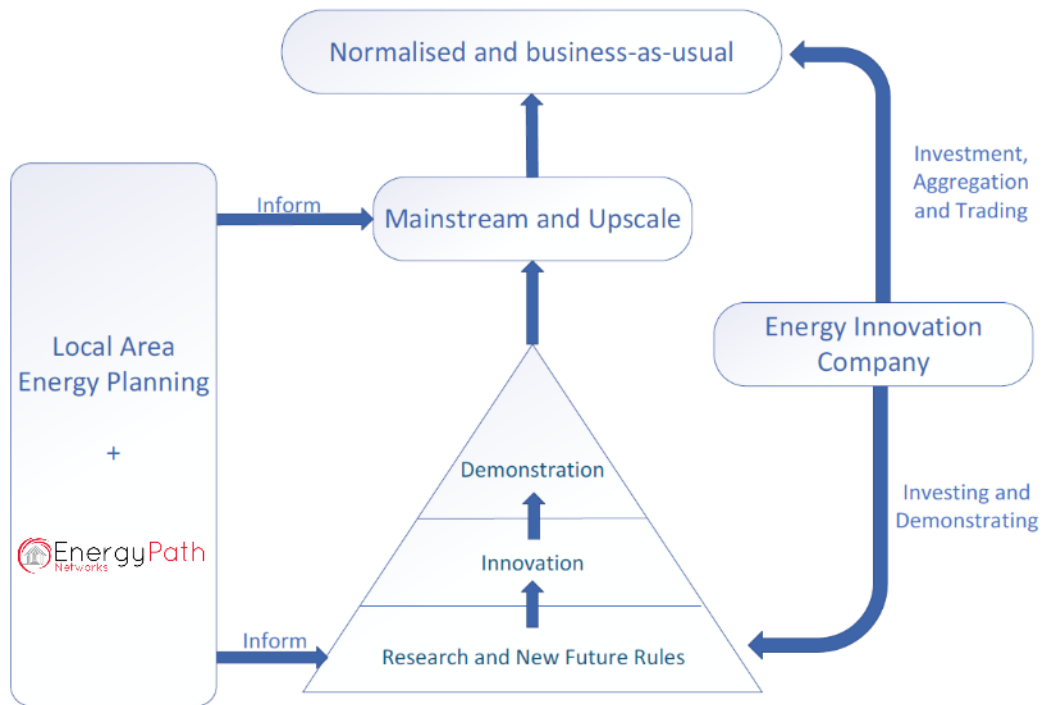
Normalised and business-as-usual

Investment, Aggregation and Trading

Inform

Mainstream and Upscale

Local Area Energy Planning

+

EnergyPath Networks

Energy Innovation Company

Demonstration

Innovation

Investing and Demonstrating

Inform

Research and New Future Rules